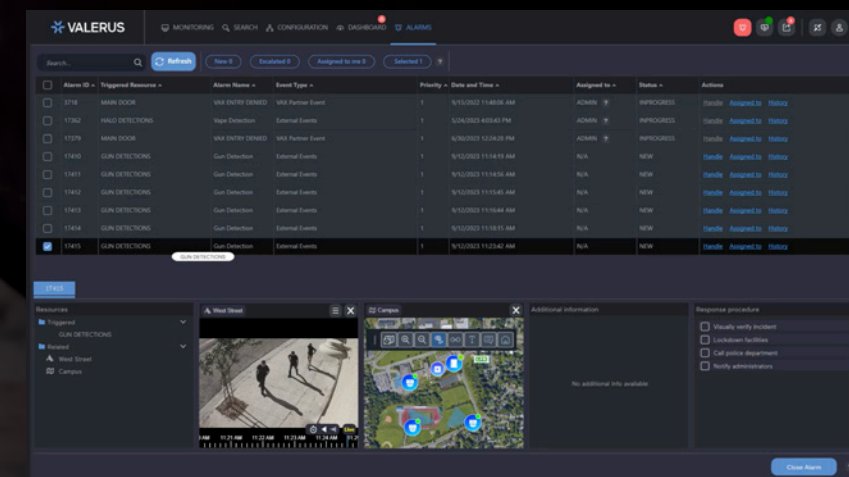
VALERUS MONITORING SEARCH CONFIGURATION DASHBOARD ALARMS

Search... Refresh New 0 Escalated 0 Assigned to me 0 Selected 1

| | Alarm ID | Triggered Resource | Alarm Name | Event Type | Priority | Date and Time | Assigned to | Status | Actions |
|---|---|---|---|---|---|---|---|---|---|
| | 3718 | MAIN DOOR | VAX ENTRY DENIED | VAX Partner Event | 1 | 9/12/2022 11:48:06 AM | ADMIN | INPROGRESS | Handle Assigned to History |
| | 17362 | HALO DETECTIONS | Vape Detection | External Events | 1 | 5/24/2023 4:03:43 PM | ADMIN | INPROGRESS | Handle Assigned to History |
| | 17379 | MAIN DOOR | VAX ENTRY DENIED | VAX Partner Event | 1 | 6/30/2023 12:24:28 PM | ADMIN | INPROGRESS | Handle Assigned to History |
| | 17410 | GUN DETECTIONS | Gun Detection | External Events | 1 | 9/12/2023 11:14:19 AM | N/A | NEW | Handle Assigned to History |
| | 17411 | GUN DETECTIONS | Gun Detection | External Events | 1 | 9/12/2023 11:14:56 AM | N/A | NEW | Handle Assigned to History |
| | 17412 | GUN DETECTIONS | Gun Detection | External Events | 1 | 9/12/2023 11:15:45 AM | N/A | NEW | Handle Assigned to History |
| | 17413 | GUN DETECTIONS | Gun Detection | External Events | 1 | 9/12/2023 11:16:44 AM | N/A | NEW | Handle Assigned to History |
| | 17414 | GUN DETECTIONS | Gun Detection | External Events | 1 | 9/12/2023 11:18:15 AM | N/A | NEW | Handle Assigned to History |
| | 17415 | GUN DETECTIONS | Gun Detection | External Events | 1 | 9/12/2023 11:23:42 AM | N/A | NEW | Handle Assigned to History |

GUN DETECTIONS

17415

Resources
Triggered
GUN DETECTIONS
Related
West Street
Campus

West Street

Campus

Additional information
No additional info available

Response procedure
Visually verify incident
Lockdown facilities
Call police department
Notify administrators

Live
AM 11:21 AM 11:22 AM 11:23 AM

Close Alarm